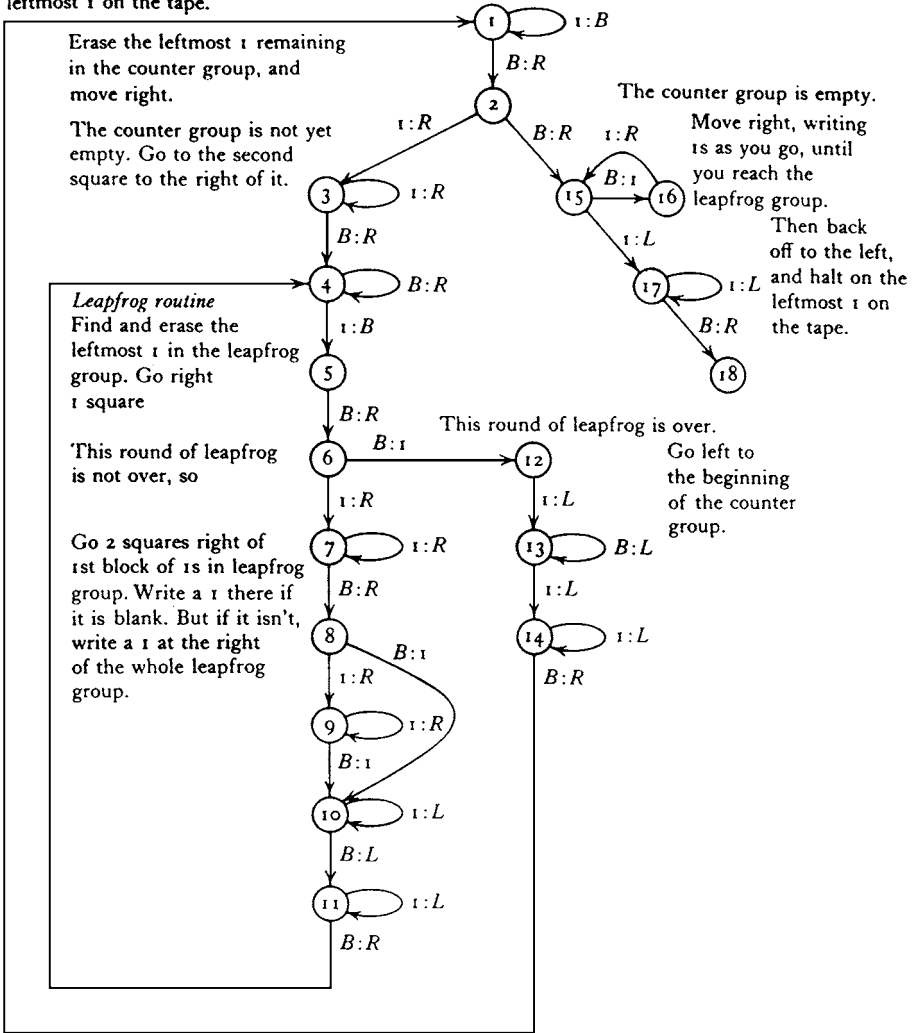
leftmost 1 on the tape.

1

$1:B$

Erase the leftmost 1 remaining in the counter group, and move right.

$B:R$

2

The counter group is not yet empty. Go to the second square to the right of it.

$1:R$

$B:R$

The counter group is empty.

Move right, writing 1s as you go, until you reach the leapfrog group.

$1:R$

$B:1$

15

16

Then back off to the left, and halt on the leftmost 1 on the tape.

3

$1:R$

$B:R$

$1:L$

17

$1:L$

$B:R$

18

4

$B:R$

*Leapfrog routine*
Find and erase the leftmost 1 in the leapfrog group. Go right 1 square

$1:B$

5

$B:R$

This round of leapfrog is over.

Go left to the beginning of the counter group.

This round of leapfrog is not over, so

6

$B:1$

12

$1:R$

$1:L$

Go 2 squares right of 1st block of 1s in leapfrog group. Write a 1 there if it is blank. But if it isn't, write a 1 at the right of the whole leapfrog group.

7

$1:R$

13

$B:L$

$B:R$

$1:L$

8

$B:1$

14

$1:L$

$B:R$

$1:R$

9

$1:R$

$B:1$

10

$1:L$

$B:L$

11

$1:L$

$B:R$